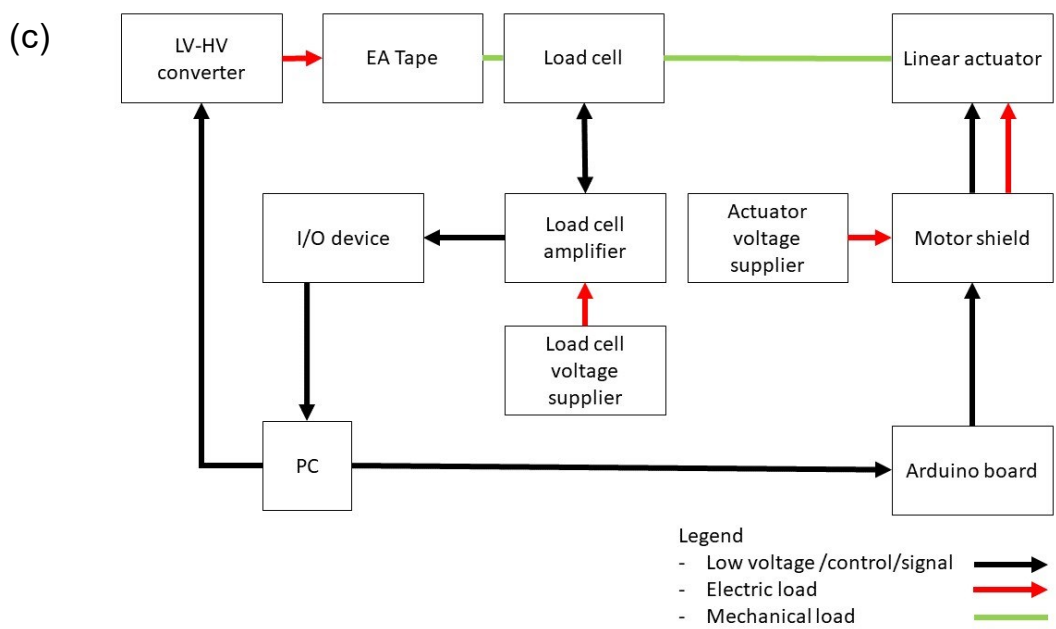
(c)

LV-HV converter

EA Tape

Load cell

Linear actuator

I/O device

Load cell amplifier

Actuator voltage supplier

Motor shield

Load cell voltage supplier

PC

Arduino board

Legend
- Low voltage /control/signal
- Electric load
- Mechanical load